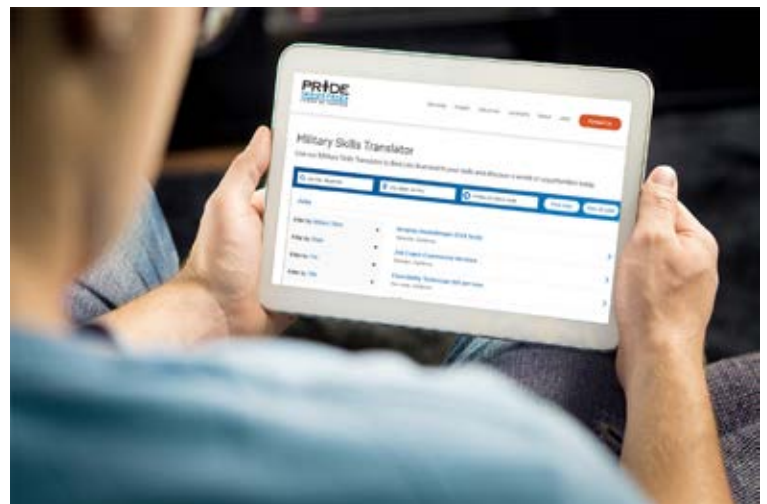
PRIDE

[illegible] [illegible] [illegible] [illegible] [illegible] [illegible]

Contact Us

Military Skills Translator

Use our Military Skills Translator to find jobs that match your skills and discover a world of opportunities today.

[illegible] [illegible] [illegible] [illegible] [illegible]

Jobs

Filter by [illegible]

Filter by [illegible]

Filter by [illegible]

Filter by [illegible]

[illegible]

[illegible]

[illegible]